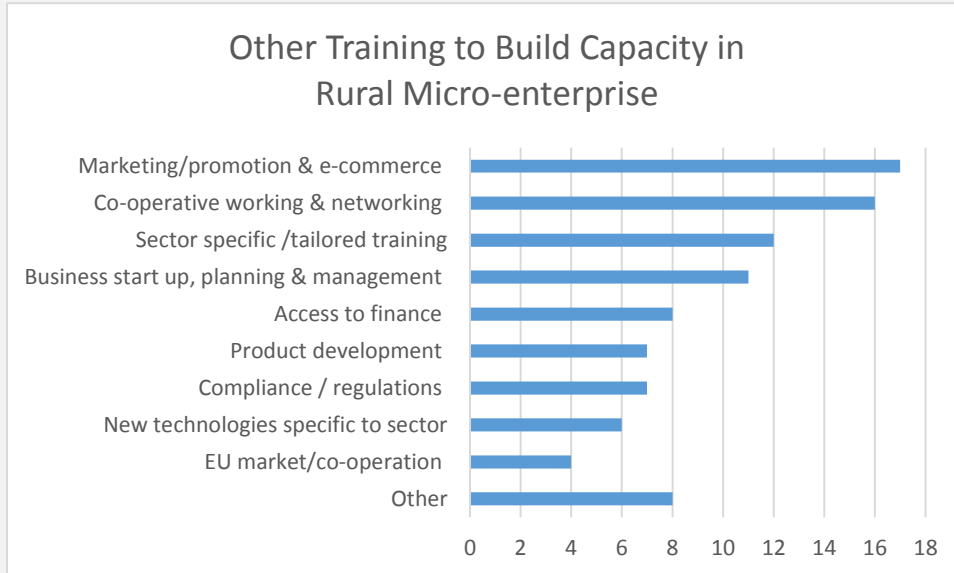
Other Training to Build Capacity in Rural Micro-enterprise

Marketing/promotion & e-commerce
Co-operative working & networking
Sector specific /tailored training
Business start up, planning & management
Access to finance
Product development
Compliance / regulations
New technologies specific to sector
EU market/co-operation
Other

0 2 4 6 8 10 12 14 16 18